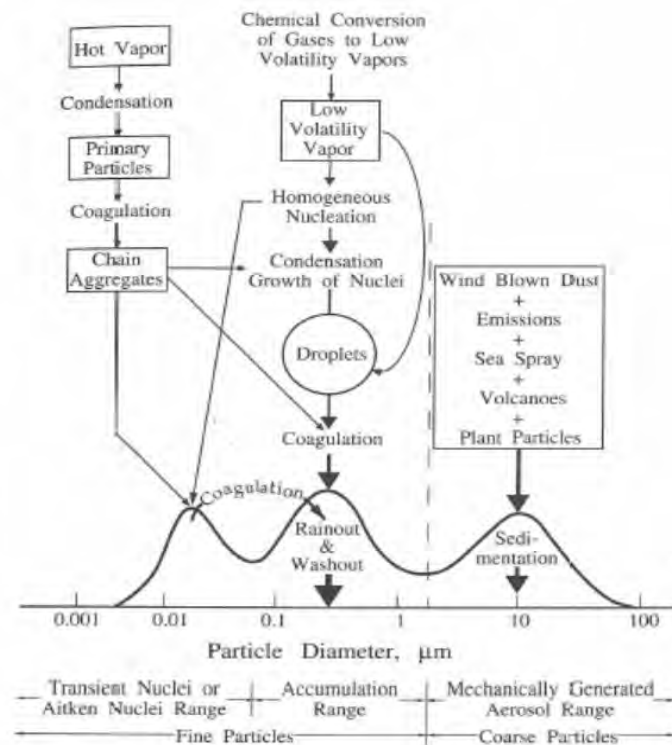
Hot Vapor

Condensation

Primary Particles

Coagulation

Chain Aggregates

Chemical Conversion of Gases to Low Volatility Vapors

Low Volatility Vapor

Homogeneous Nucleation

Condensation Growth of Nuclei

Droplets

Coagulation

Wind Blown Dust + Emissions + Sea Spray + Volcanoes + Plant Particles

Coagulation

Rainout & Washout

Sedimentation

0.001 0.01 0.1 1 10 100

Particle Diameter, $\mu$m

Transient Nuclei or Aitken Nuclei Range

Accumulation Range

Mechanically Generated Aerosol Range

Fine Particles

Coarse Particles